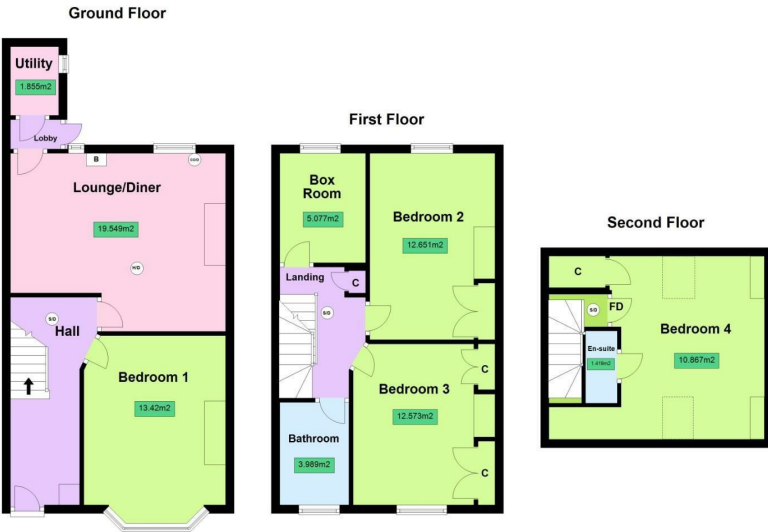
Ground Floor

Utility
1.855m2

Lobby

B

SD

Lounge/Diner
19.549m2

HD

SD

Hall

Bedroom 1
13.42m2

First Floor

Box Room
5.077m2

Bedroom 2
12.651m2

Landing

C

SD

Bedroom 3
12.573m2

C

C

Bathroom
3.989m2

Second Floor

C

SD

FD

En-suite
1.418m2

Bedroom 4
10.867m2